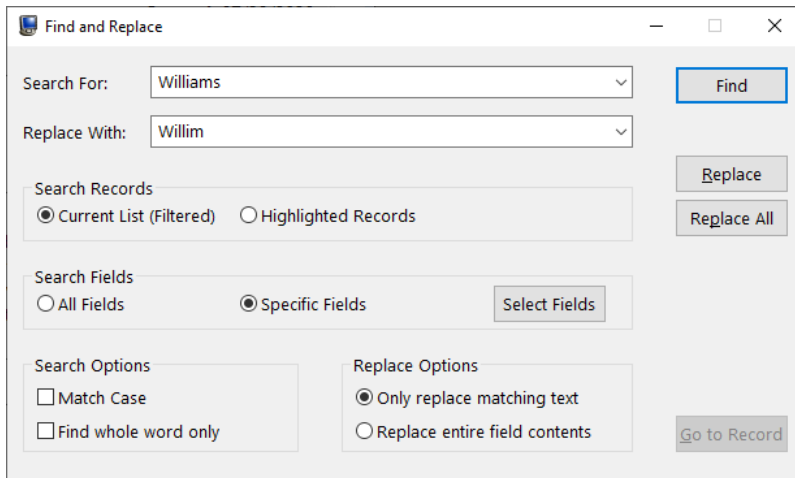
Find and Replace

Search For: Williams

Replace With: Willim

Find

Replace

Replace All

Search Records
Current List (Filtered)
Highlighted Records

Search Fields
All Fields
Specific Fields
Select Fields

Search Options
Match Case
Find whole word only

Replace Options
Only replace matching text
Replace entire field contents

Go to Record